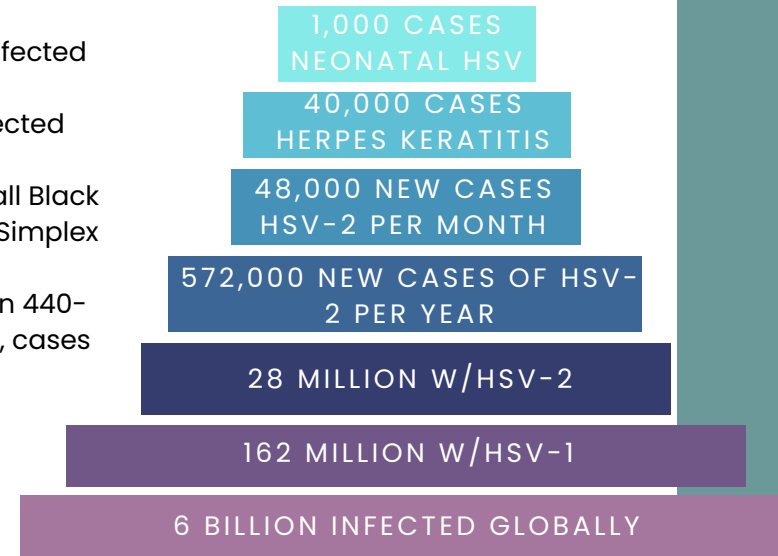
fected

cted

all Black
Simplex

n 440-
, cases

1,000 CASES NEONATAL HSV

40,000 CASES HERPES KERATITIS

48,000 NEW CASES HSV-2 PER MONTH

572,000 NEW CASES OF HSV-2 PER YEAR

28 MILLION W/HSV-2

162 MILLION W/HSV-1

6 BILLION INFECTED GLOBALLY